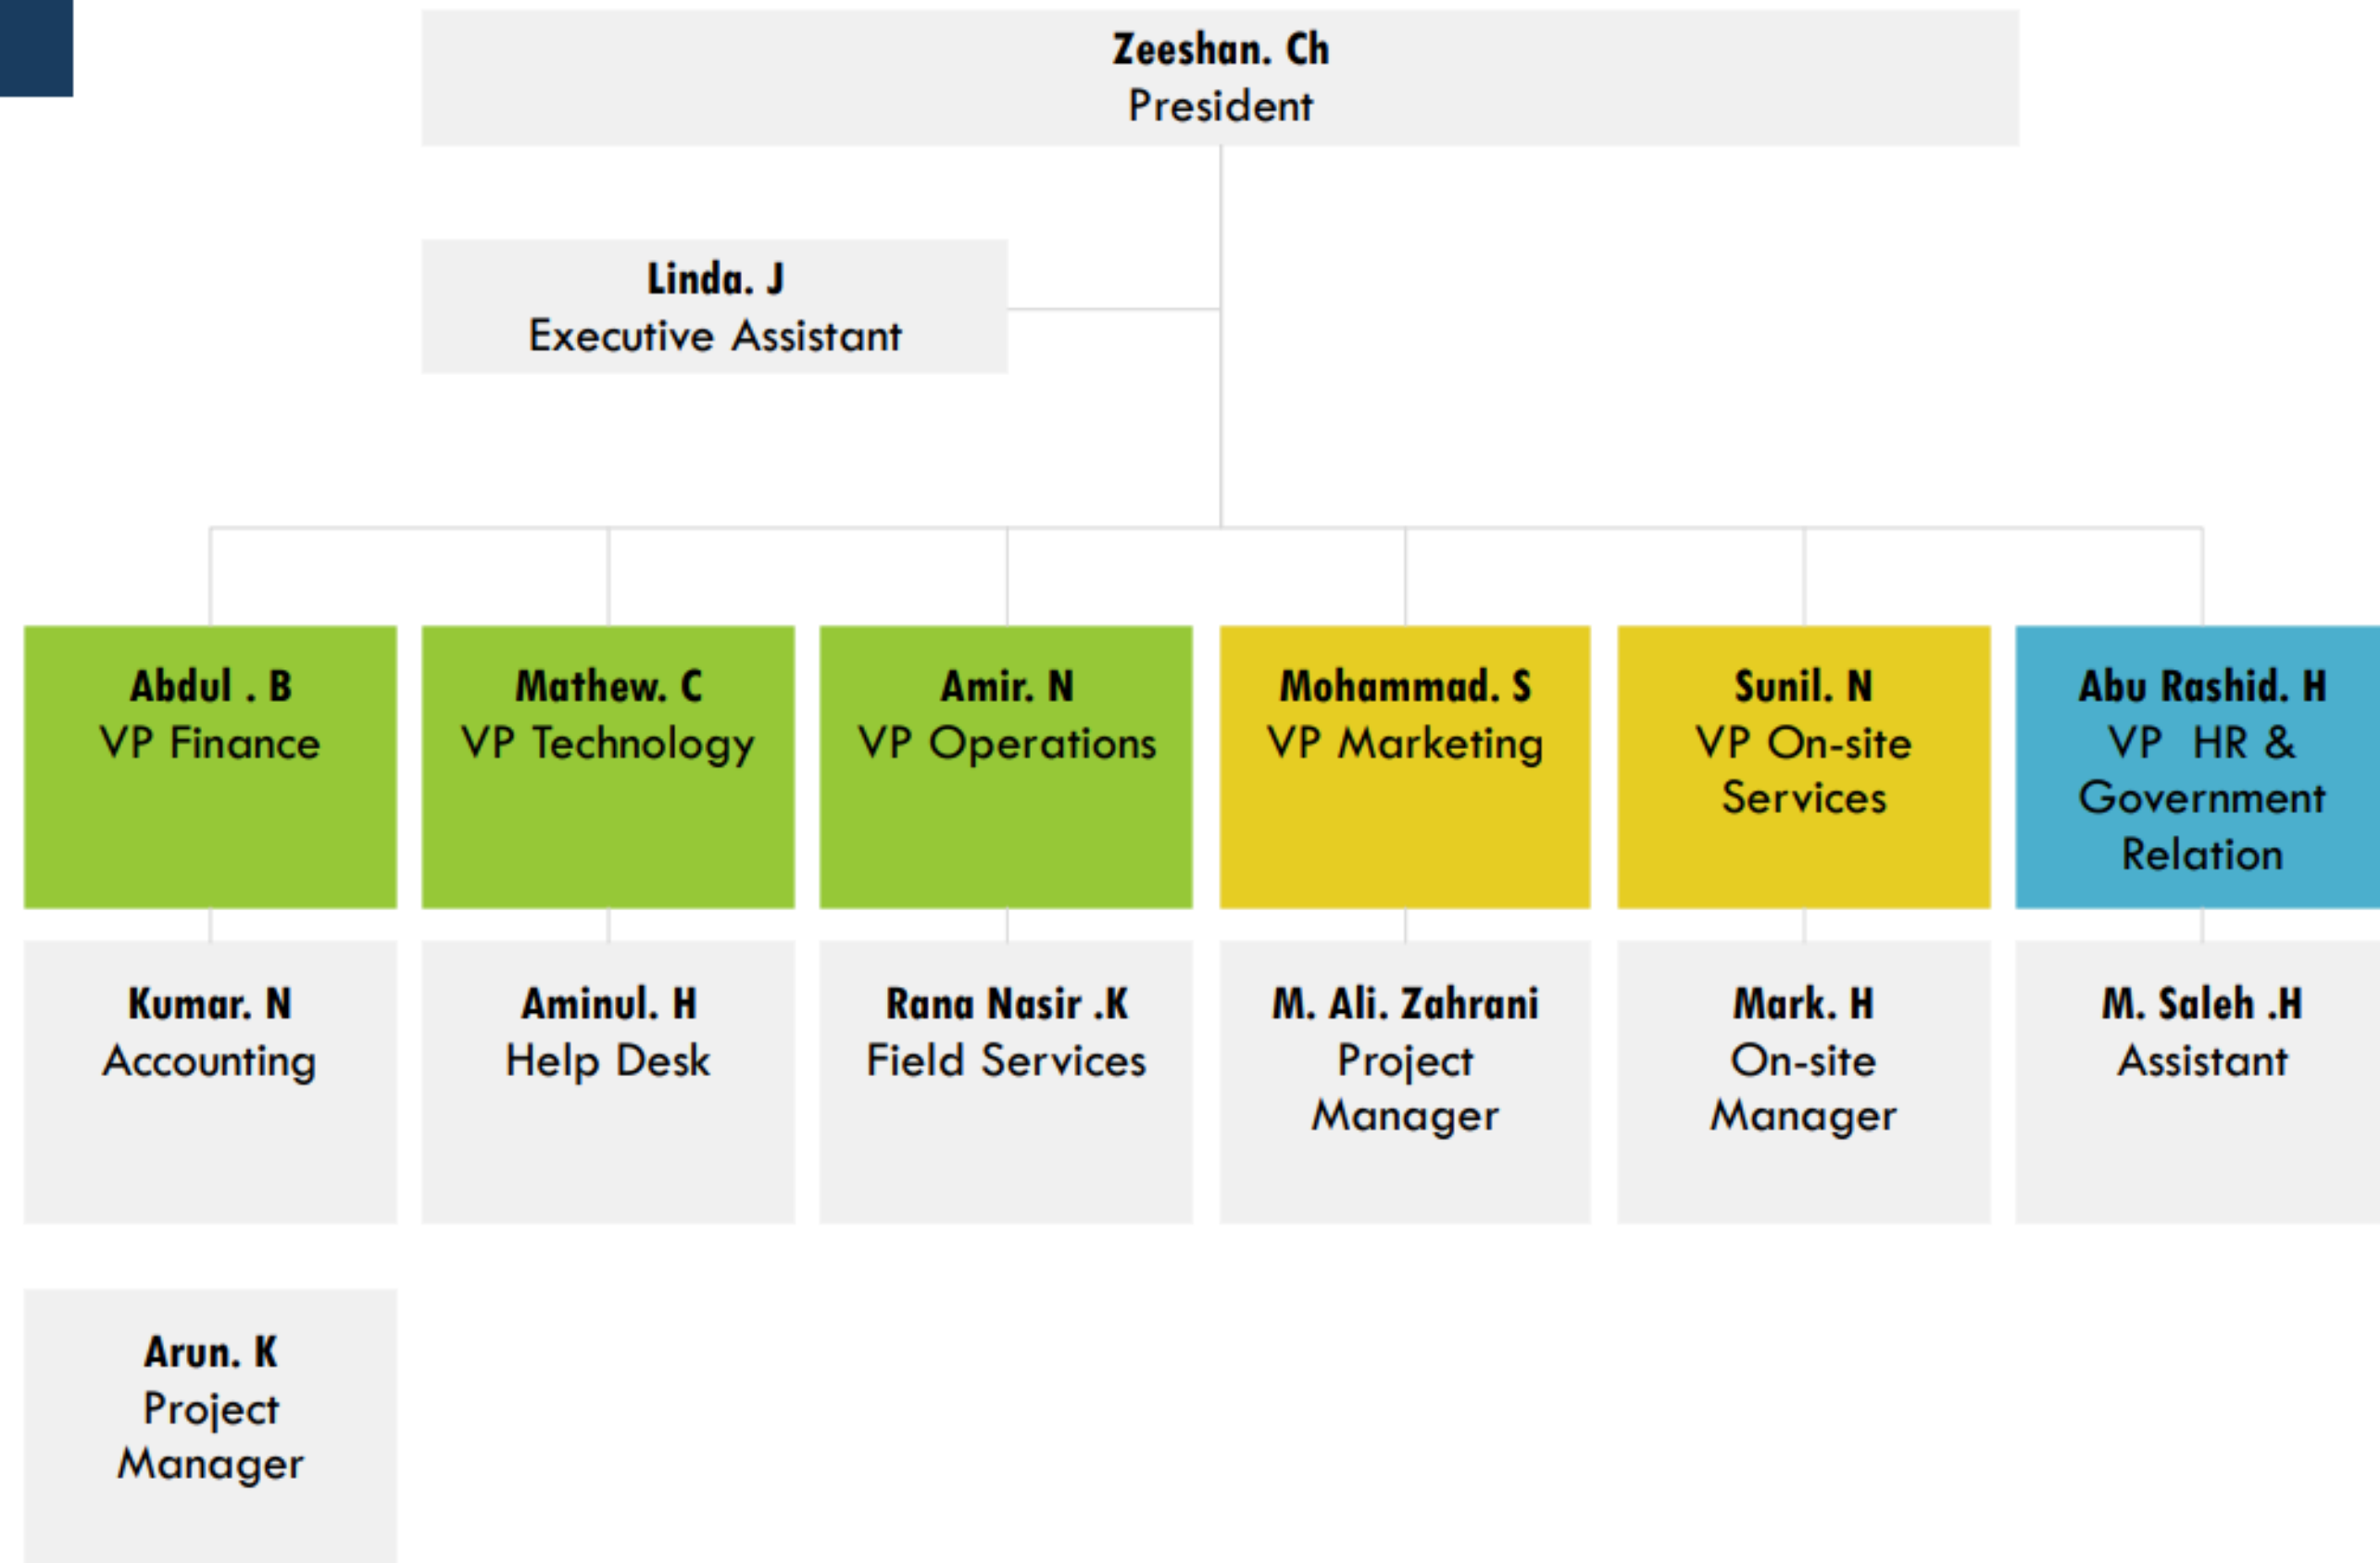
Zeeshan. Ch
President

Linda. J
Executive Assistant

Abdul . B
VP Finance

Mathew. C
VP Technology

Amir. N
VP Operations

Mohammad. S
VP Marketing

Sunil. N
VP On-site Services

Abu Rashid. H
VP HR & Government Relation

Kumar. N
Accounting

Aminul. H
Help Desk

Rana Nasir .K
Field Services

M. Ali. Zahrani
Project Manager

Mark. H
On-site Manager

M. Saleh .H
Assistant

Arun. K
Project Manager